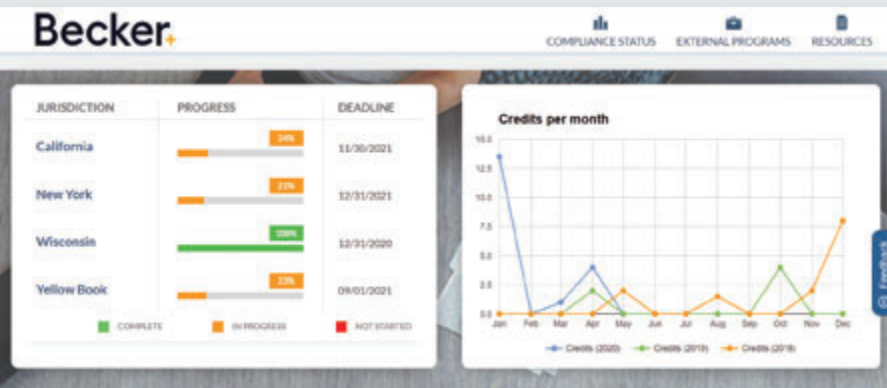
Becker

COMPLIANCE STATUS EXTERNAL PROGRAMS RESOURCES

| JURISDICTION | PROGRESS | DEADLINE |
|---|---|---|
| California | 24% | 11/30/2021 |
| New York | 21% | 12/31/2021 |
| Wisconsin | 100% | 12/31/2020 |
| Yellow Book | 23% | 09/01/2021 |

COMPLETE IN PROGRESS NOT STARTED

Credits per month

15.0
12.5
10.0
7.5
5.0
2.5
0.0

Jan Feb Mar Apr May Jun Jul Aug Sep Oct Nov Dec

Credits (2020) Credits (2019) Credits (2018)

Feedback